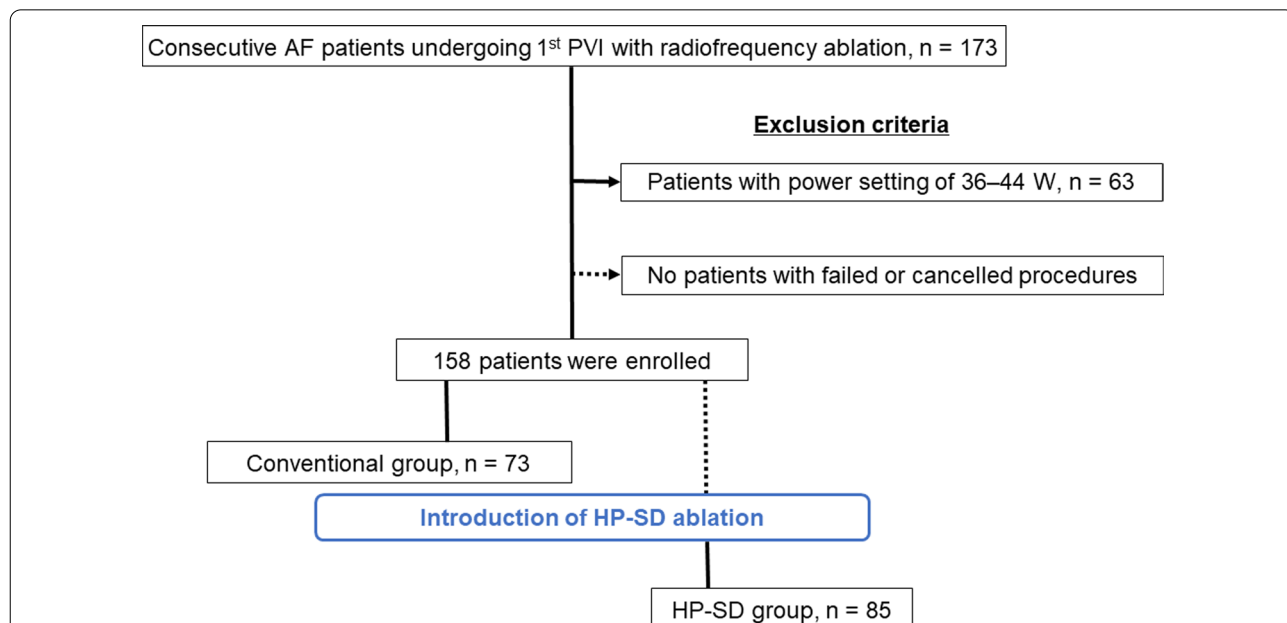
Consecutive AF patients undergoing 1$^{st}$ PVI with radiofrequency ablation, n = 173

Exclusion criteria

Patients with power setting of 36–44 W, n = 63

No patients with failed or cancelled procedures

158 patients were enrolled

Conventional group, n = 73

Introduction of HP-SD ablation

HP-SD group, n = 85